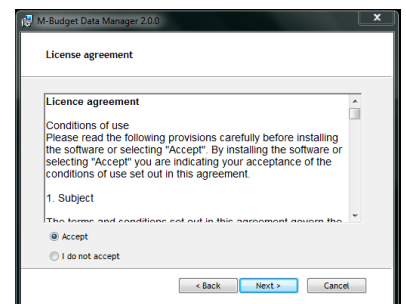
M-Budget Data Manager 2.0.0

License agreement

Licence agreement

Conditions of use
Please read the following provisions carefully before installing the software or selecting "Accept". By installing the software or selecting "Accept" you are indicating your acceptance of the conditions of use set out in this agreement.

1. Subject

The terms and conditions set out in this agreement govern the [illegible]

Accept

I do not accept

< Back

Next >

Cancel